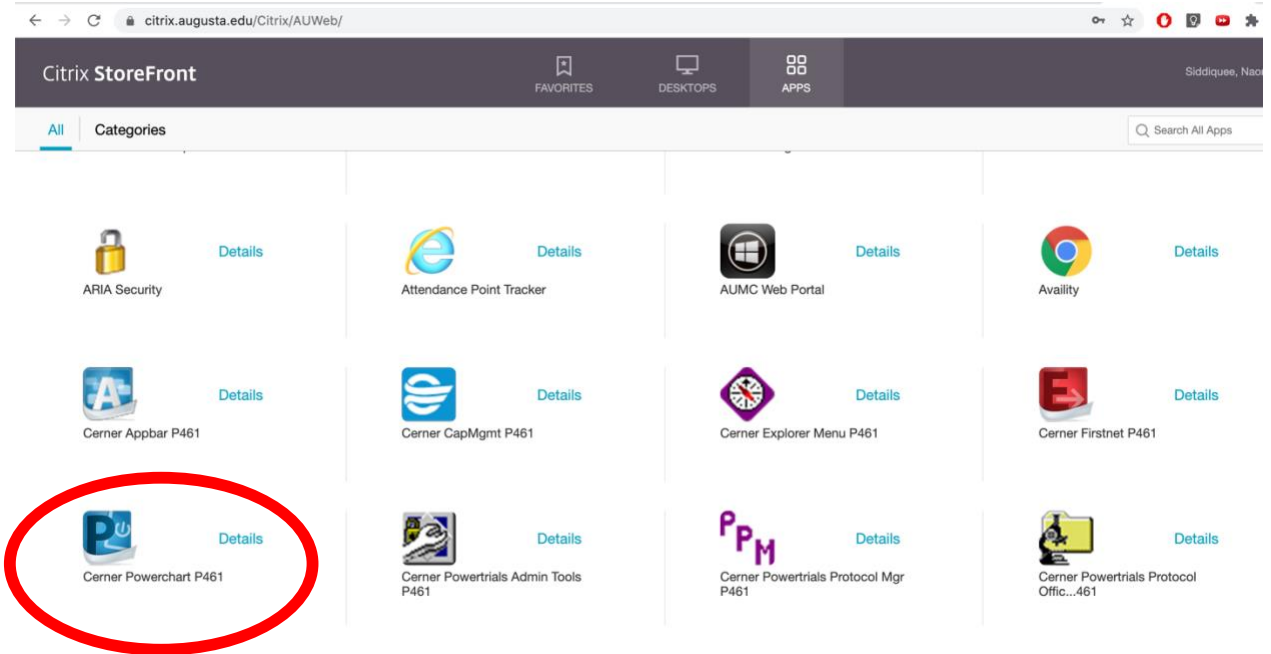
citrix.augusta.edu/Citrix/AUWeb/

Citrix StoreFront

FAVORITES

DESKTOPS

APPS

Siddiquee, Nao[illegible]

All

Categories

Search All Apps

ARIA Security

Details

Attendance Point Tracker

Details

AUMC Web Portal

Details

Availity

Details

Cerner Appbar P461

Details

Cerner CapMgmt P461

Details

Cerner Explorer Menu P461

Details

Cerner Firstnet P461

Details

Cerner Powerchart P461

Details

Cerner Powertrials Admin Tools P461

Details

PPM

Cerner Powertrials Protocol Mgr P461

Details

Cerner Powertrials Protocol Offic...461

Details